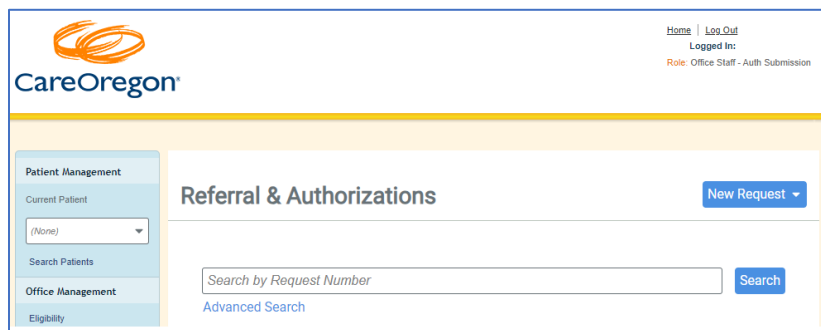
CareOregon®

Home | Log Out
Logged In:
Role: Office Staff - Auth Submission

Patient Management
Current Patient
(None)
Search Patients
Office Management
Eligibility

Referral & Authorizations

New Request

Search by Request Number
Search
Advanced Search